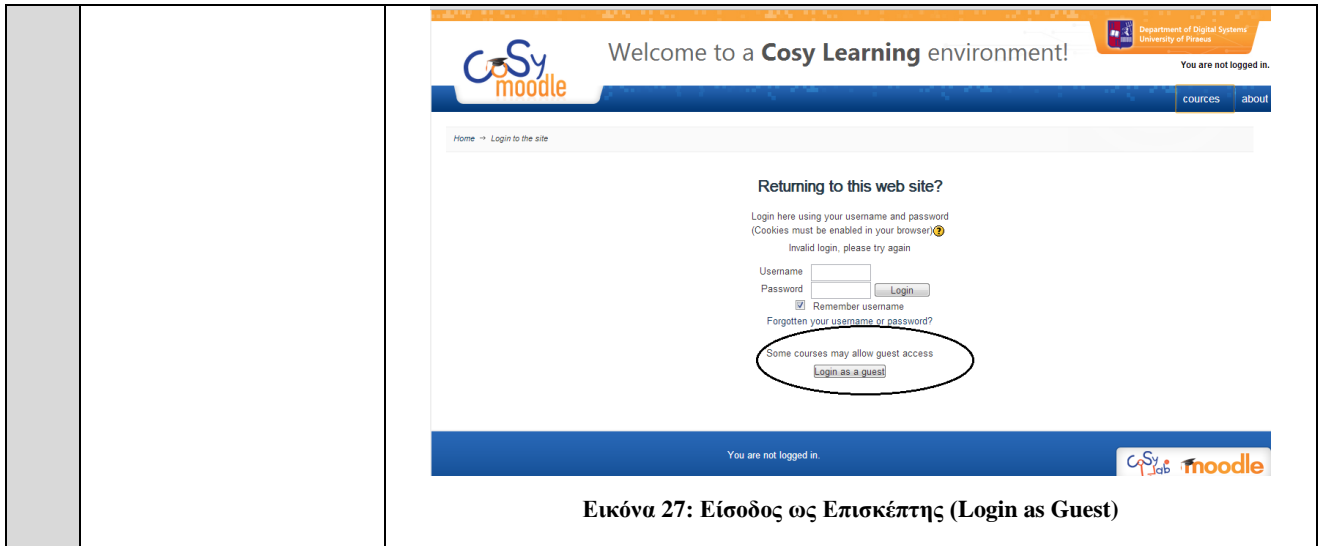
CoSy moodle

Welcome to a **Cosy Learning** environment!

Department of Digital Systems
University of Piraeus

You are not logged in.

cources

about

Home → Login to the site

Returning to this web site?

Login here using your username and password
(Cookies must be enabled in your browser)

Invalid login, please try again

Username

Password

Login

Remember username

Forgotten your username or password?

Some courses may allow guest access

Login as a guest

You are not logged in.

CoSy lab moodle

Εικόνα 27: Είσοδος ως Επισκέπτης (Login as Guest)